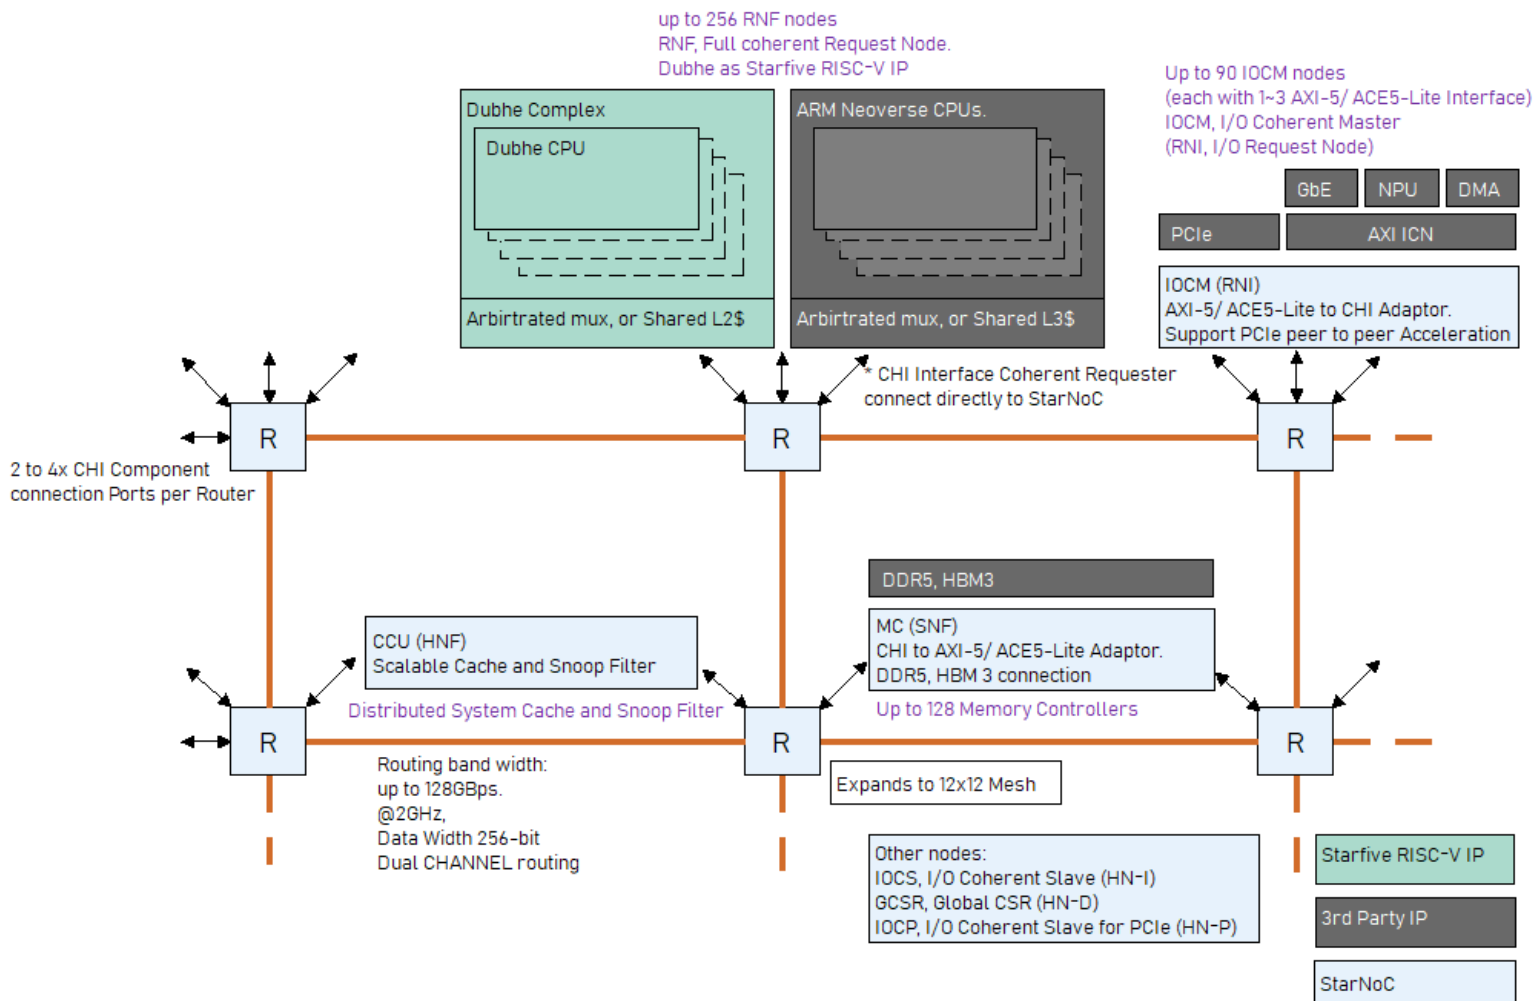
up to 256 RNF nodes
RNF, Full coherent Request Node.
Dubhe as Starfive RISC-V IP

Up to 90 IOCM nodes
(each with 1~3 AXI-5/ ACE5-Lite Interface)
IOCM, I/O Coherent Master
(RNI, I/O Request Node)

Dubhe Complex

Dubhe CPU

Arbirtrated mux, or Shared L2$

ARM Neoverse CPUs.

Arbirtrated mux, or Shared L3$

GbE

NPU

DMA

PCIe

AXI ICN

IOCM (RNI)
AXI-5/ ACE5-Lite to CHI Adaptor.
Support PCIe peer to peer Acceleration

* CHI Interface Coherent Requester connect directly to StarNoC

R

R

R

2 to 4x CHI Component connection Ports per Router

DDR5, HBM3

MC (SNF)
CHI to AXI-5/ ACE5-Lite Adaptor.
DDR5, HBM 3 connection

Up to 128 Memory Controllers

CCU (HNF)
Scalable Cache and Snoop Filter

Distributed System Cache and Snoop Filter

R

R

R

Expands to 12x12 Mesh

Routing band width:
up to 128GBps.
@2GHz,
Data Width 256-bit
Dual CHANNEL routing

Other nodes:
IOCS, I/O Coherent Slave (HN-I)
GCSR, Global CSR (HN-D)
IOCP, I/O Coherent Slave for PCIe (HN-P)

Starfive RISC-V IP

3rd Party IP

StarNoC